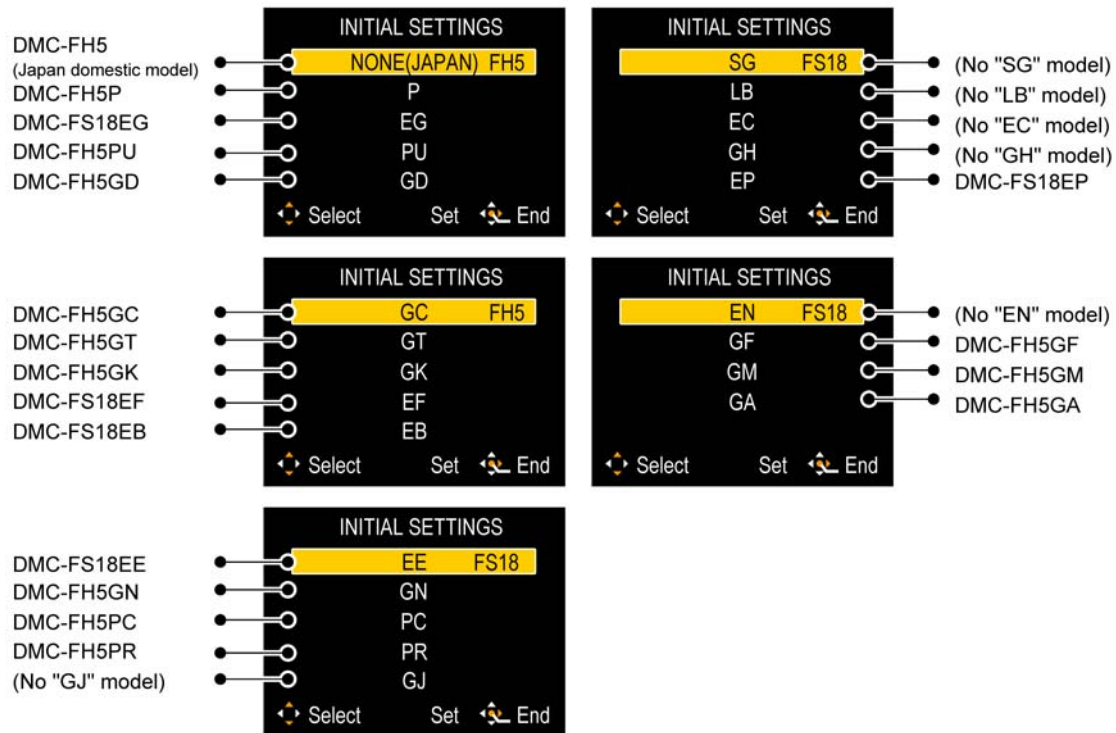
DMC-FH5
(Japan domestic model)
DMC-FH5P
DMC-FS18EG
DMC-FH5PU
DMC-FH5GD

INITIAL SETTINGS
NONE(JAPAN) FH5
P
EG
PU
GD
Select Set End

INITIAL SETTINGS
SG FS18
LB
EC
GH
EP
Select Set End

(No "SG" model)
(No "LB" model)
(No "EC" model)
(No "GH" model)
DMC-FS18EP

DMC-FH5GC
DMC-FH5GT
DMC-FH5GK
DMC-FS18EF
DMC-FS18EB

INITIAL SETTINGS
GC FH5
GT
GK
EF
EB
Select Set End

INITIAL SETTINGS
EN FS18
GF
GM
GA
Select Set End

(No "EN" model)
DMC-FH5GF
DMC-FH5GM
DMC-FH5GA

DMC-FS18EE
DMC-FH5GN
DMC-FH5PC
DMC-FH5PR
(No "GJ" model)

INITIAL SETTINGS
EE FS18
GN
PC
PR
GJ
Select Set End